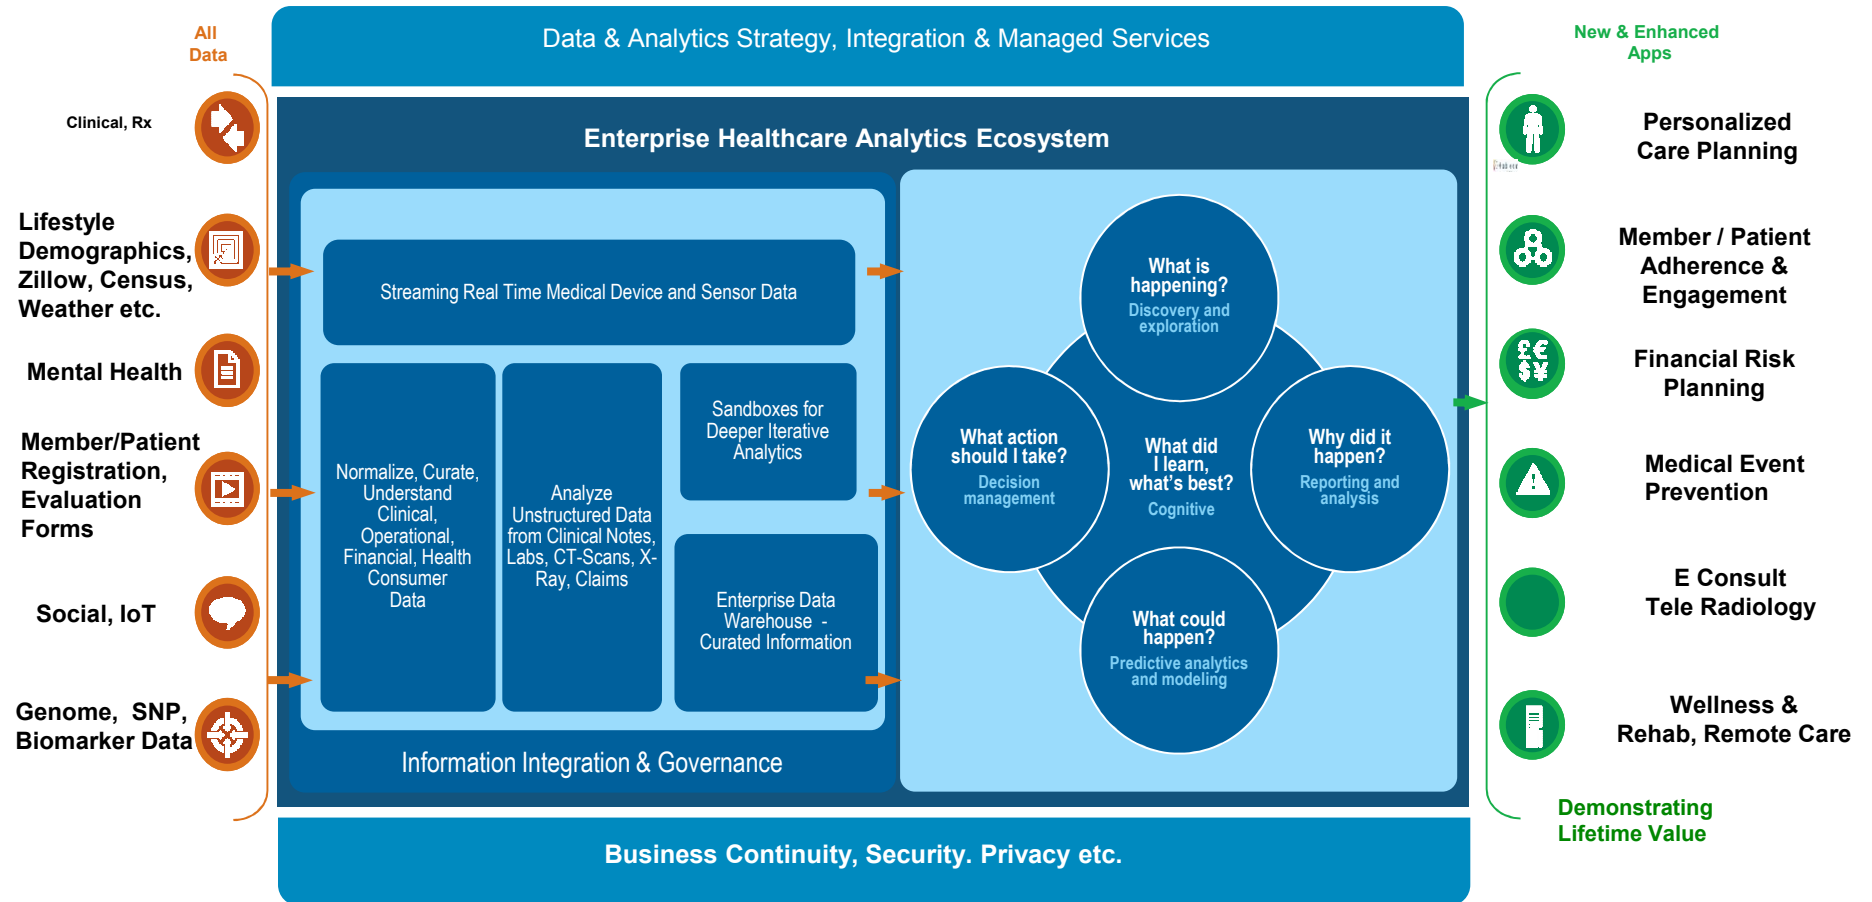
All Data

Clinical, Rx

Lifestyle Demographics, Zillow, Census, Weather etc.

Mental Health

Member/Patient Registration, Evaluation Forms

Social, IoT

Genome, SNP, Biomarker Data

Data & Analytics Strategy, Integration & Managed Services

Enterprise Healthcare Analytics Ecosystem

Streaming Real Time Medical Device and Sensor Data

Normalize, Curate, Understand Clinical, Operational, Financial, Health Consumer Data

Analyze Unstructured Data from Clinical Notes, Labs, CT-Scans, X-Ray, Claims

Sandboxes for Deeper Iterative Analytics

Enterprise Data Warehouse - Curated Information

Information Integration & Governance

What is happening?
Discovery and exploration

What action should I take?
Decision management

What did I learn, what's best?
Cognitive

Why did it happen?
Reporting and analysis

What could happen?
Predictive analytics and modeling

Business Continuity, Security. Privacy etc.

New & Enhanced Apps

Personalized Care Planning

Member / Patient Adherence & Engagement

Financial Risk Planning

Medical Event Prevention

E Consult Tele Radiology

Wellness & Rehab, Remote Care

Demonstrating Lifetime Value